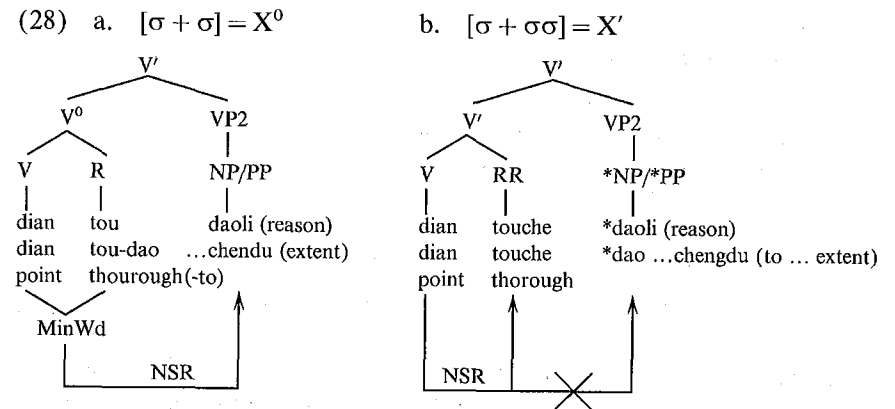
(28) a. $[\sigma + \sigma] = X^0$

V'
$V^0$
VP2
V
R
NP/PP
dian
tou
daoli (reason)
dian
tou-dao
...chendu (extent)
point
thourough(-to)
MinWd
NSR

b. $[\sigma + \sigma\sigma] = X'$

V'
V'
VP2
V
RR
*NP/*PP
dian
touche
*daoli (reason)
dian
touche
*dao ...chengdu (to ... extent)
point
thorough
NSR